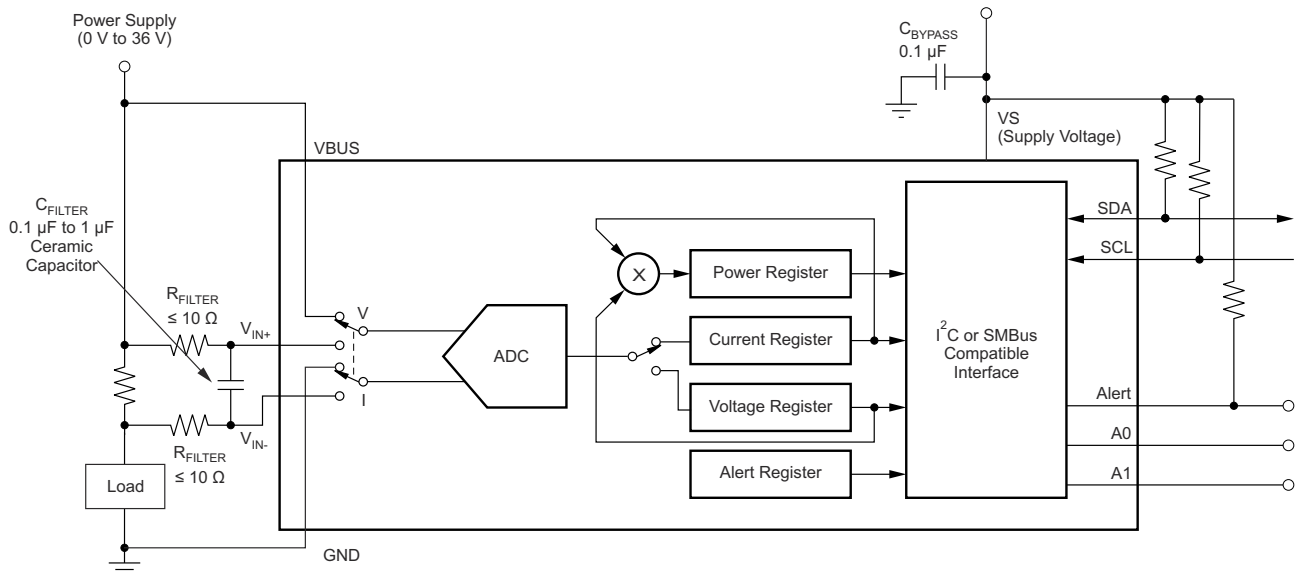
Power Supply
(0 V to 36 V)

$C_{BYPASS}$
0.1 µF

VS
(Supply Voltage)

VBUS

$C_{FILTER}$
0.1 µF to 1 µF
Ceramic
Capacitor

$R_{FILTER}$
≤ 10 Ω

$V_{IN+}$

V

I

$V_{IN-}$

$R_{FILTER}$
≤ 10 Ω

Load

ADC

X

Power Register

Current Register

Voltage Register

Alert Register

$I^2C$ or SMBus
Compatible
Interface

SDA

SCL

Alert

A0

A1

GND